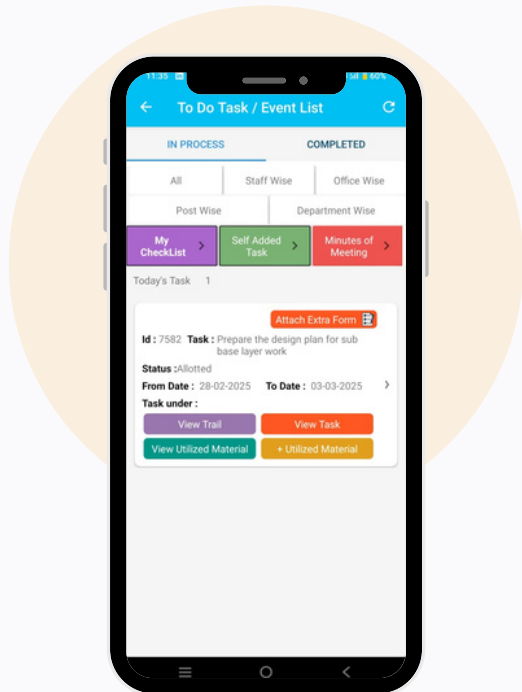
11:35

60%

To Do Task / Event List

IN PROCESS

COMPLETED

All

Staff Wise

Office Wise

Post Wise

Department Wise

My CheckList

Self Added Task

Minutes of Meeting

Today's Task 1

Attach Extra Form

Id : 7582 Task : Prepare the design plan for sub base layer work

Status :Allotted

From Date : 28-02-2025 To Date : 03-03-2025

Task under :

View Trail

View Task

View Utilized Material

+ Utilized Material